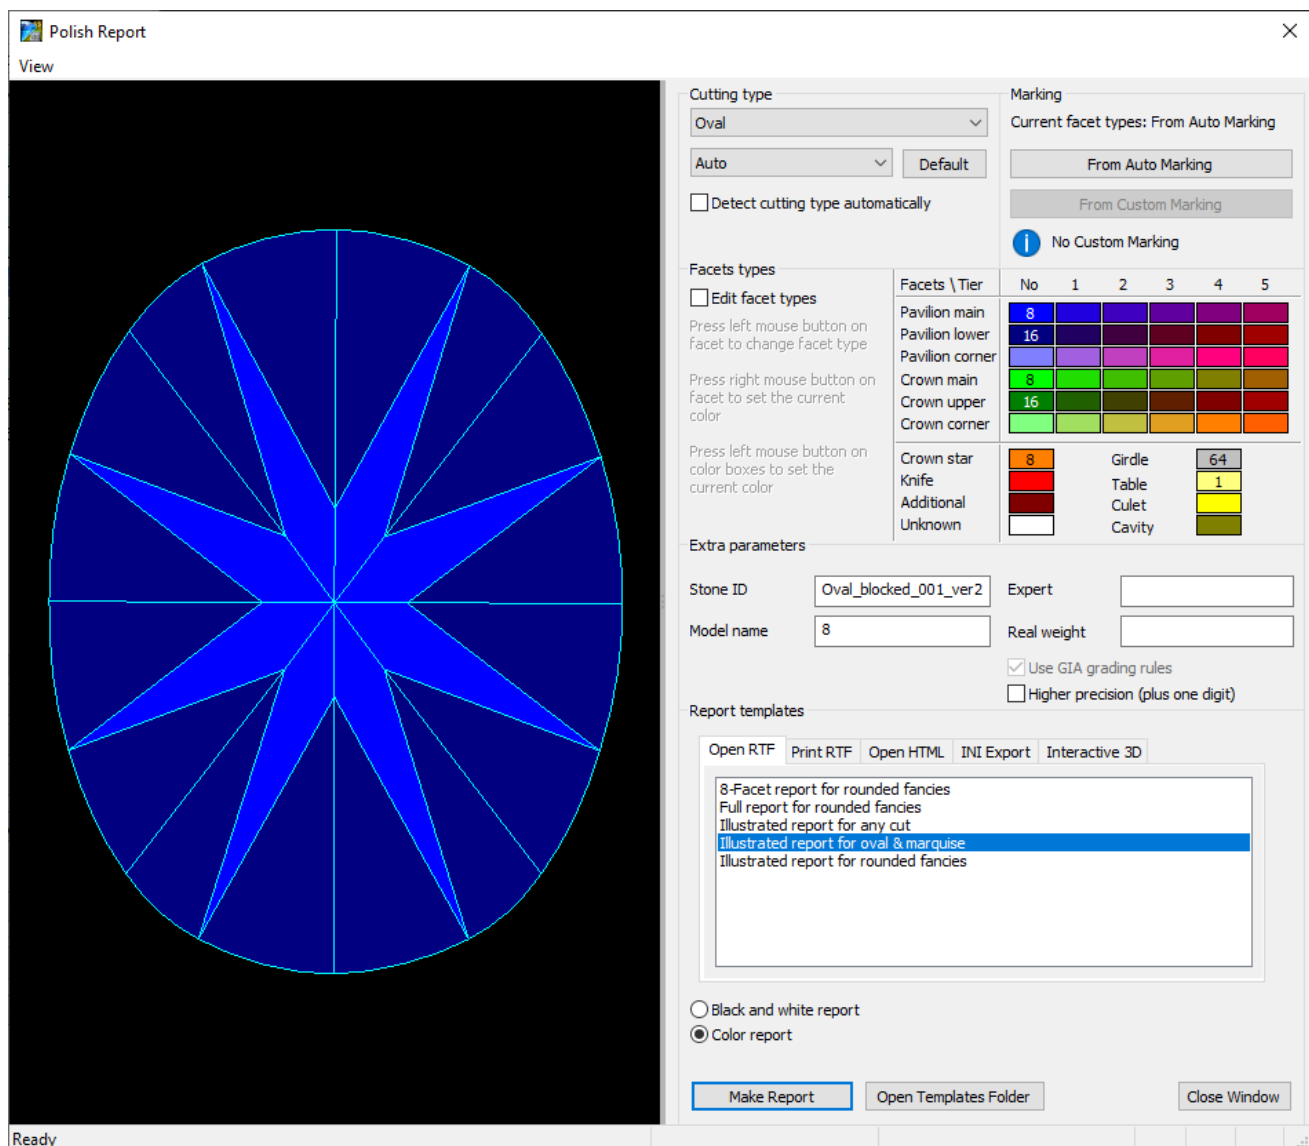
Polish Report

View

Cutting type

Oval

Auto

Default

Detect cutting type automatically

Marking

Current facet types: From Auto Marking

From Auto Marking

From Custom Marking

No Custom Marking

Facets types

Edit facet types

Press left mouse button on facet to change facet type

Press right mouse button on facet to set the current color

Press left mouse button on color boxes to set the current color

| Facets \ Tier | No | 1 | 2 | 3 | 4 | 5 |
|---|---|---|---|---|---|---|
| Pavilion main | 8 | | | | | |
| Pavilion lower | 16 | | | | | |
| Pavilion corner | | | | | | |
| Crown main | 8 | | | | | |
| Crown upper | 16 | | | | | |
| Crown corner | | | | | | |

| | | | |
|---|---|---|---|
| Crown star | 8 | Girdle | 64 |
| Knife | | Table | 1 |
| Additional | | Culet | |
| Unknown | | Cavity | |

Extra parameters

Stone ID Oval_blocked_001_ver2

Expert

Model name 8

Real weight

Use GIA grading rules

Higher precision (plus one digit)

Report templates

Open RTF | Print RTF | Open HTML | INI Export | Interactive 3D

8-Facet report for rounded fancies
Full report for rounded fancies
Illustrated report for any cut
Illustrated report for oval & marquise
Illustrated report for rounded fancies

Black and white report

Color report

Make Report

Open Templates Folder

Close Window

Ready